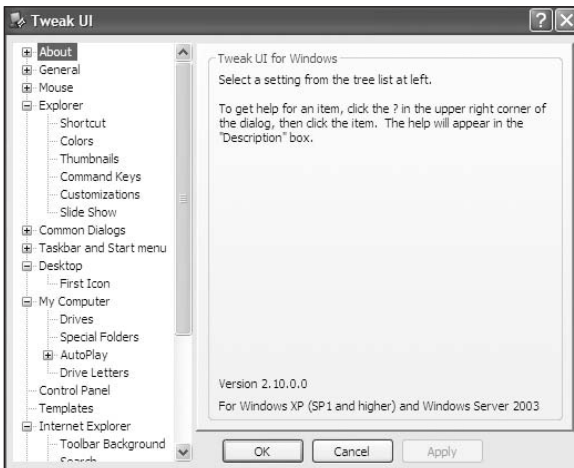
Tweak UI

?

About
General
Mouse
Explorer
Shortcut
Colors
Thumbnails
Command Keys
Customizations
Slide Show
Common Dialogs
Taskbar and Start menu
Desktop
First Icon
My Computer
Drives
Special Folders
AutoPlay
Drive Letters
Control Panel
Templates
Internet Explorer
Toolbar Background
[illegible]

Tweak UI for Windows

Select a setting from the tree list at left.

To get help for an item, click the ? in the upper right corner of the dialog, then click the item. The help will appear in the "Description" box.

Version 2.10.0.0

For Windows XP (SP1 and higher) and Windows Server 2003

OK

Cancel

Apply